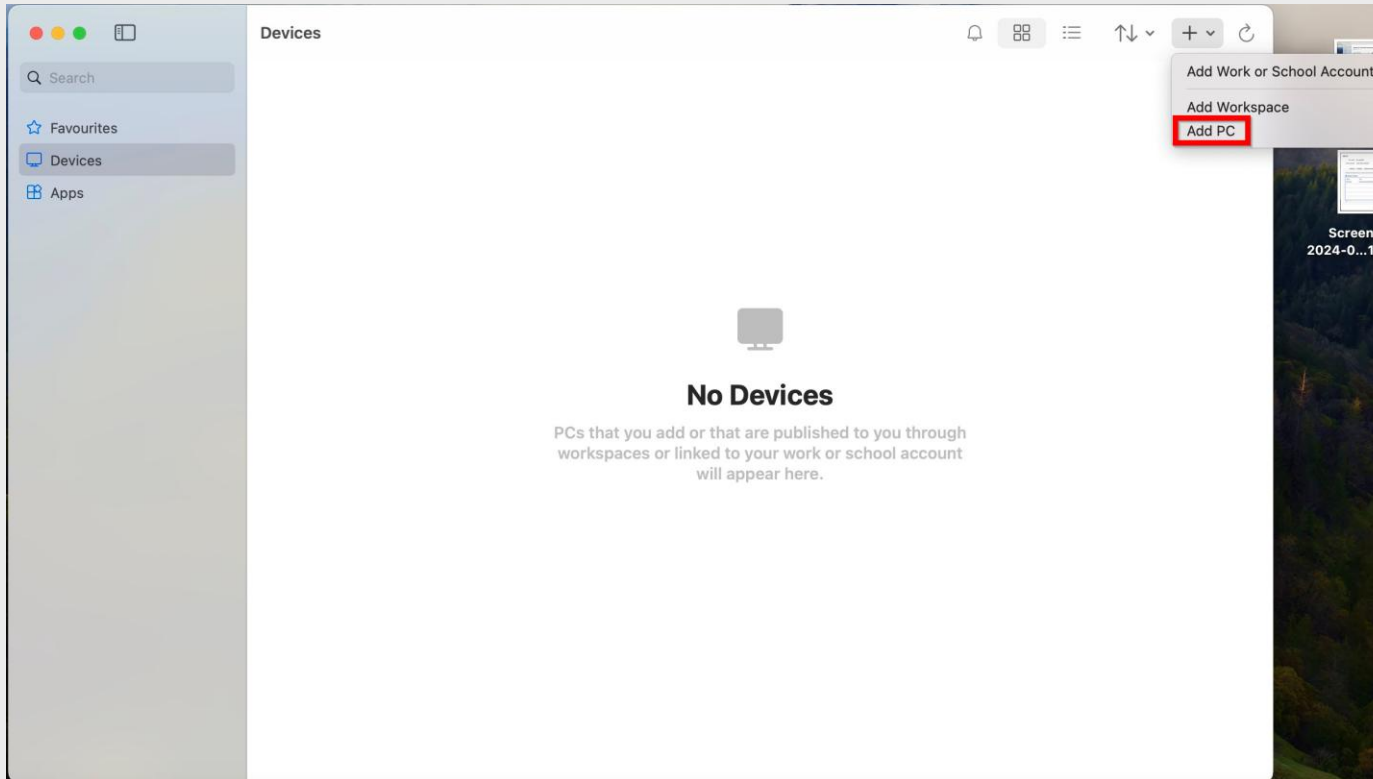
Search

Favourites

Devices

Apps

Devices

Add Work or School Account

Add Workspace

Add PC

Screen
2024-0...1

No Devices

PCs that you add or that are published to you through workspaces or linked to your work or school account will appear here.